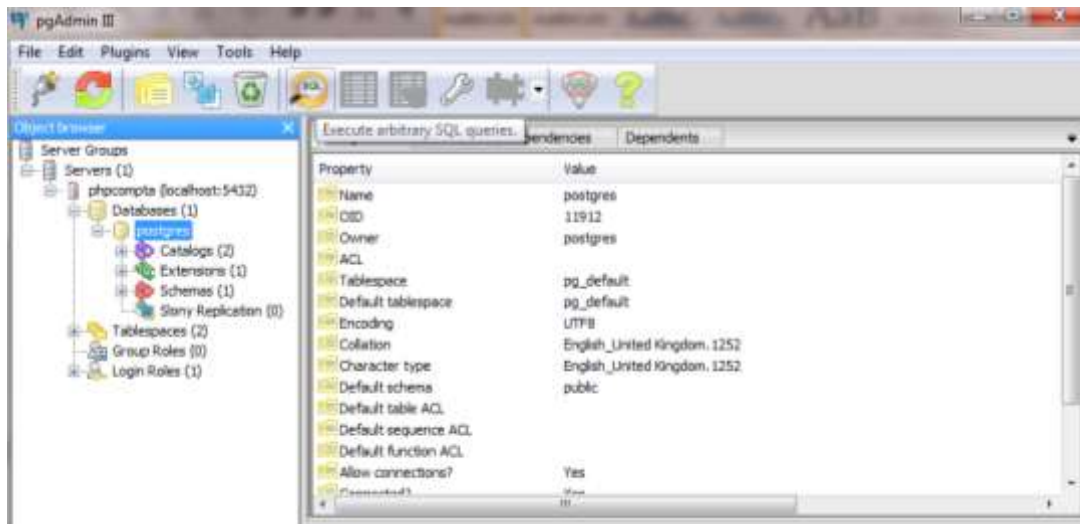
pgAdmin III

File Edit Plugins View Tools Help

Object browser

Server Groups
Servers (1)
phpcompta (localhost:5432)
Databases (1)
postgres
Catalogs (2)
Extensions (1)
Schemas (1)
Slony Replication (0)
Tablespaces (2)
Group Roles (0)
Login Roles (1)

Execute arbitrary SQL queries.
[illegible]endencies
Dependents

| Property | Value |
|---|---|
| Name | postgres |
| OID | 11912 |
| Owner | postgres |
| ACL | |
| Tablespace | pg_default |
| Default tablespace | pg_default |
| Encoding | UTF8 |
| Collation | English_United Kingdom.1252 |
| Character type | English_United Kingdom.1252 |
| Default schema | public |
| Default table ACL | |
| Default sequence ACL | |
| Default function ACL | |
| Allow connections? | Yes |
| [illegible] | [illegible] |